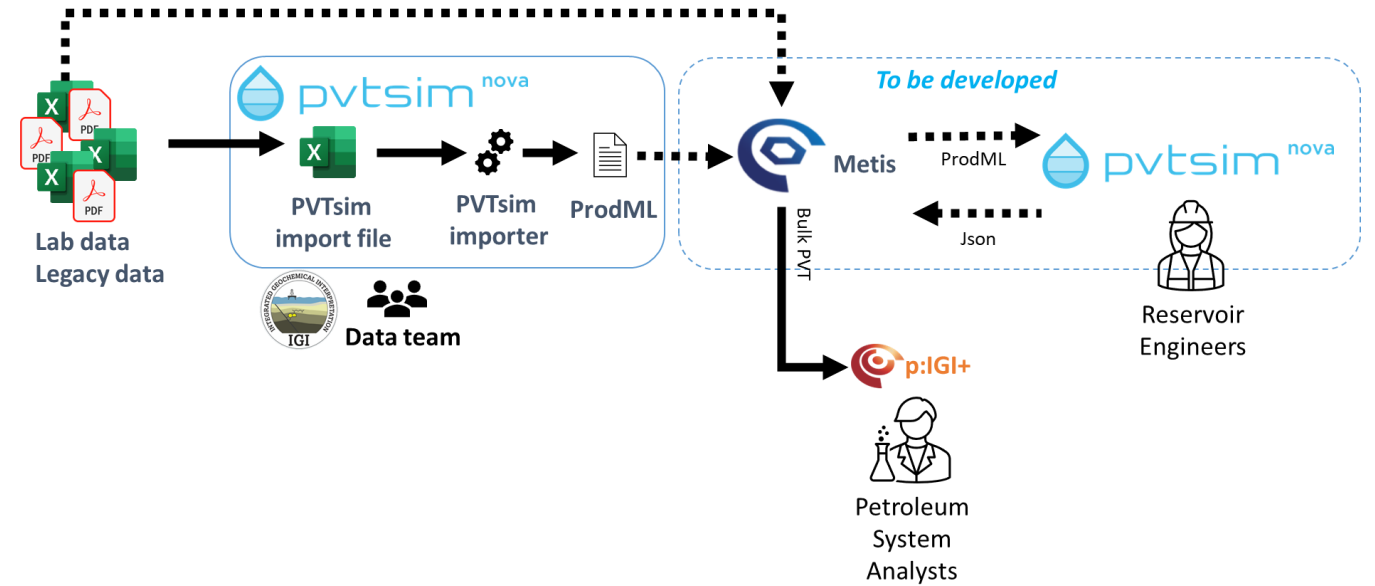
PDF
PDF
PDF
PDF

Lab data
Legacy data

pvtsim nova

PVTsim import file

PVTsim importer

ProdML

INTEGRATED GEOCHEMICAL INTERPRETATION
IGI

Data team

To be developed

Metis

ProdML

pvtsim nova

Json

Bulk PVT

Reservoir Engineers

p:IGI+

Petroleum System Analysts